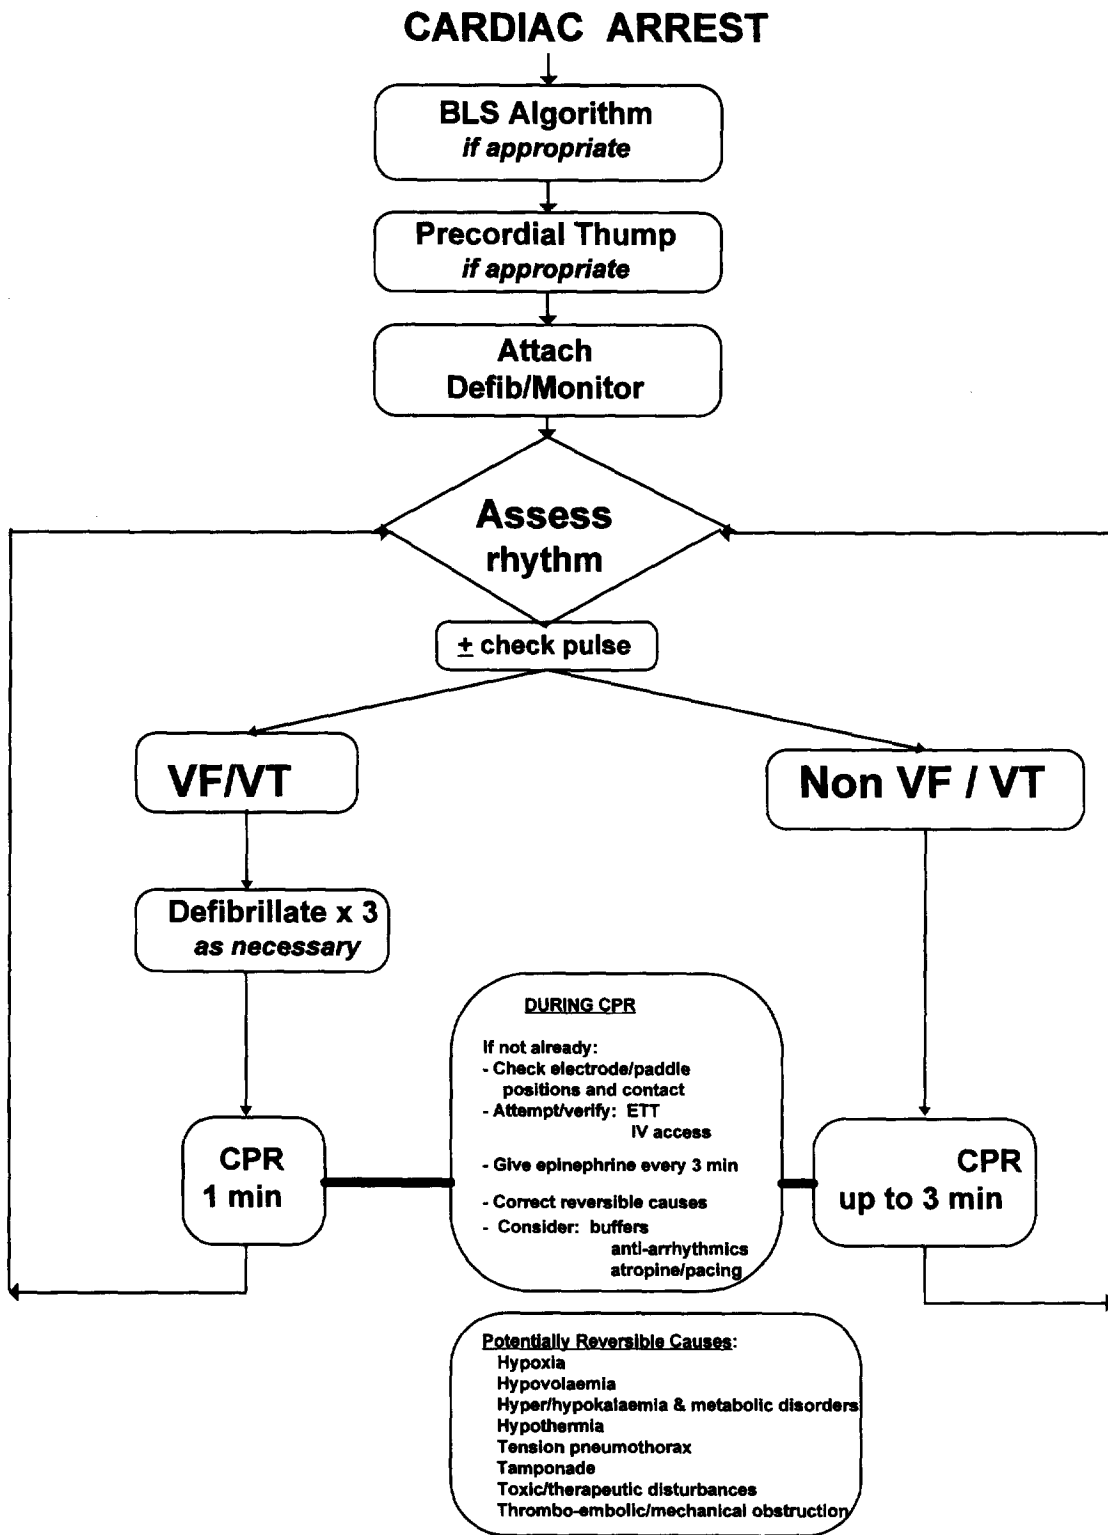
CARDIAC ARREST

BLS Algorithm
if appropriate

Precordial Thump
if appropriate

Attach
Defib/Monitor

Assess
rhythm

$\pm$ check pulse

VF/VT

Non VF / VT

Defibrillate x 3
as necessary

DURING CPR

If not already:
- Check electrode/paddle positions and contact
- Attempt/verify: ETT
IV access
- Give epinephrine every 3 min
- Correct reversible causes
- Consider: buffers
anti-arrhythmics
atropine/pacing

CPR
1 min

CPR
up to 3 min

Potentially Reversible Causes:
Hypoxia
Hypovolaemia
Hyper/hypokalaemia & metabolic disorders
Hypothermia
Tension pneumothorax
Tamponade
Toxic/therapeutic disturbances
Thrombo-embolic/mechanical obstruction